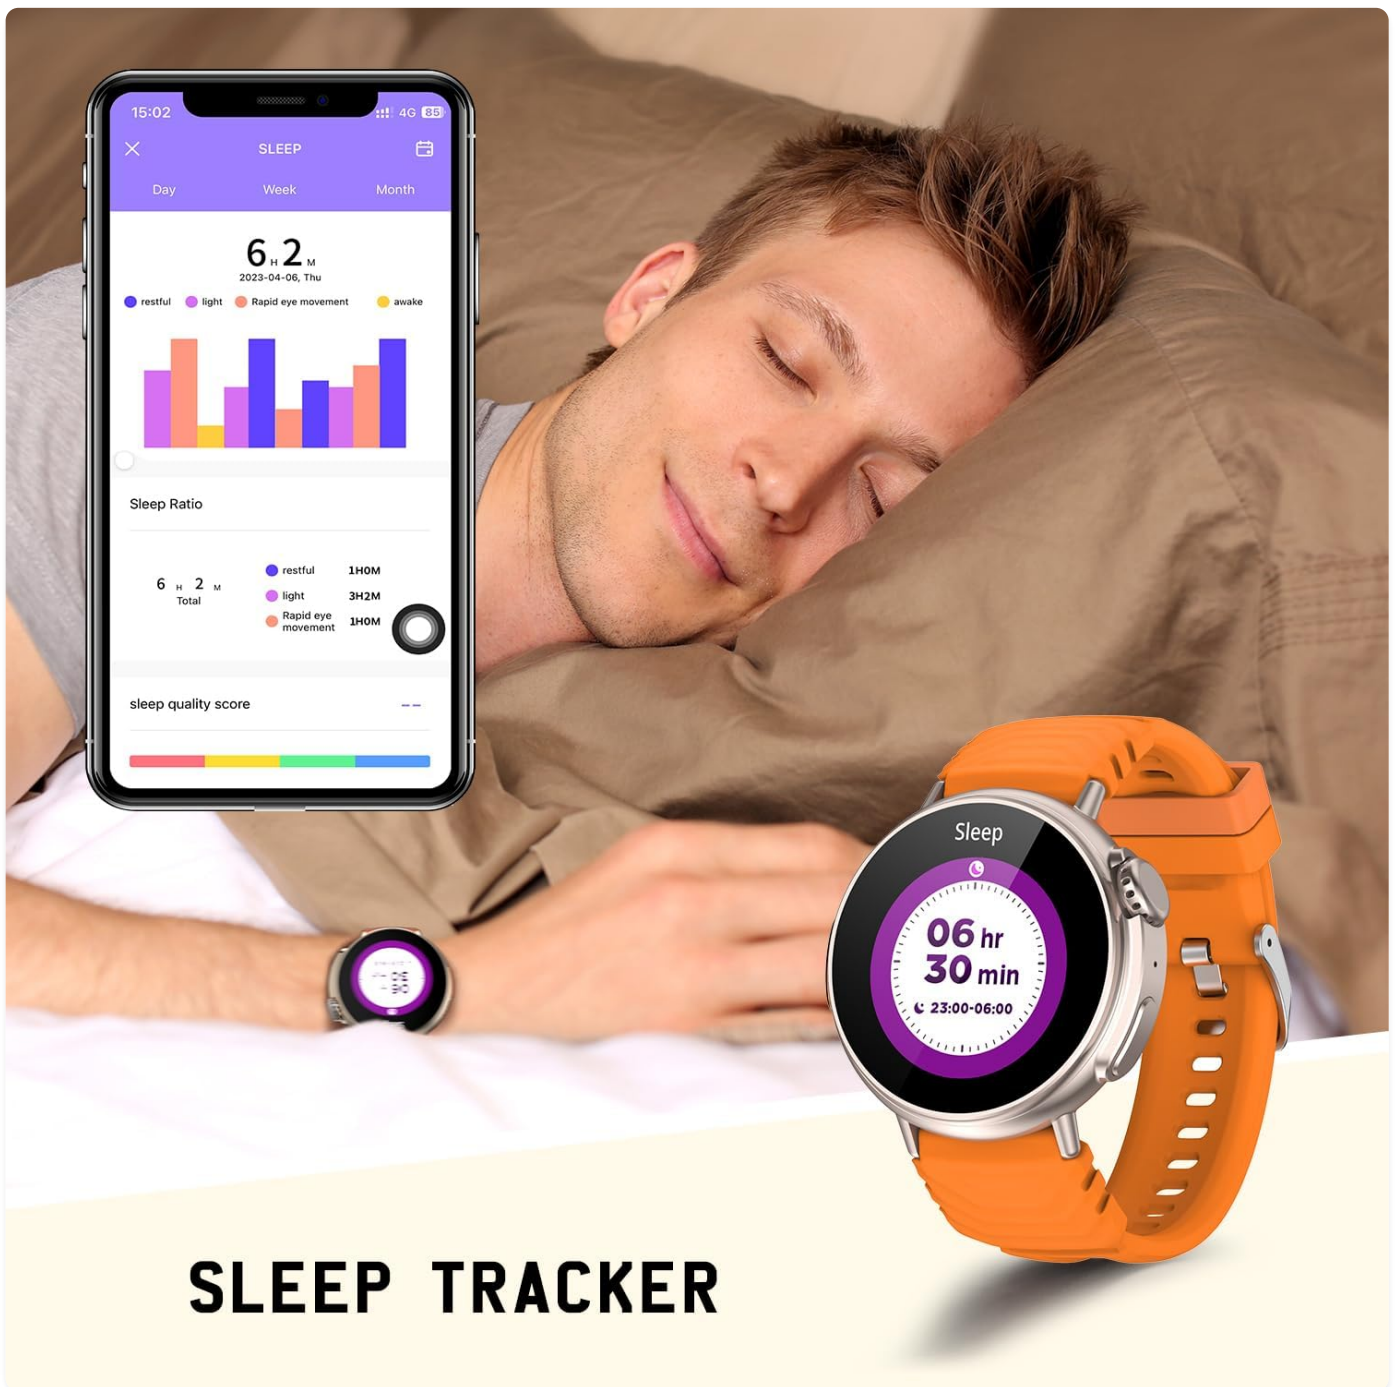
15:02
4G 85

SLEEP

Day Week Month

6 H 2 M
2023-04-06, Thu

restful light Rapid eye movement awake

Sleep Ratio

6 H 2 M
Total

restful 1H0M
light 3H2M
Rapid eye movement 1H0M

sleep quality score --

Sleep

06 hr
30 min
23:00-06:00

SLEEP TRACKER